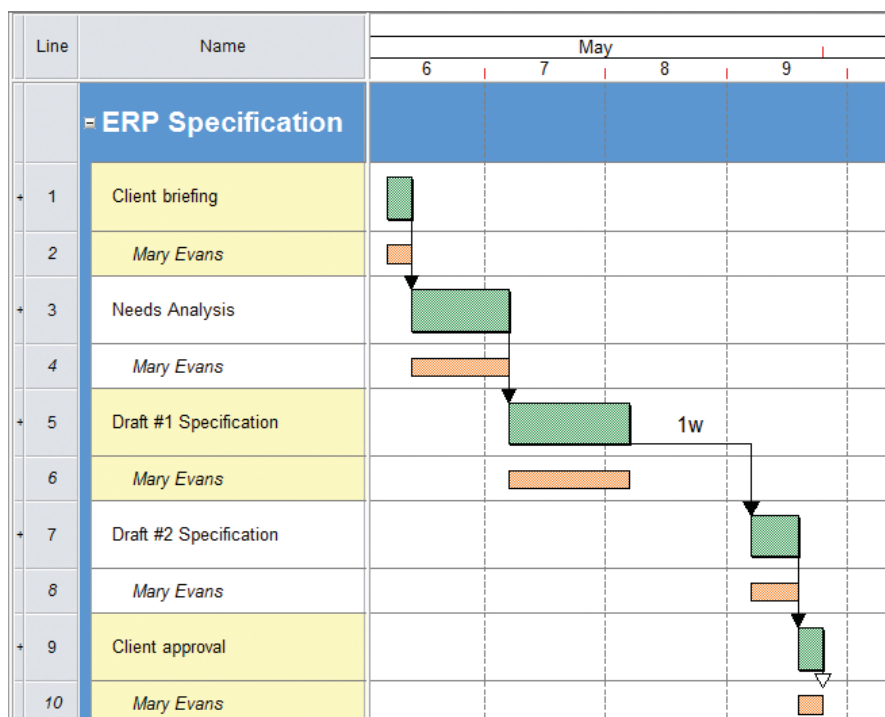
| Line | Name | May 6 | 7 | 8 | 9 |
|---|---|---|---|---|---|
| | ERP Specification | | | | |
| 1 | Client briefing | | | | |
| 2 | Mary Evans | | | | |
| 3 | Needs Analysis | | | | |
| 4 | Mary Evans | | | | |
| 5 | Draft #1 Specification | | | 1w | |
| 6 | Mary Evans | | | | |
| 7 | Draft #2 Specification | | | | |
| 8 | Mary Evans | | | | |
| 9 | Client approval | | | | |
| 10 | Mary Evans | | | | |